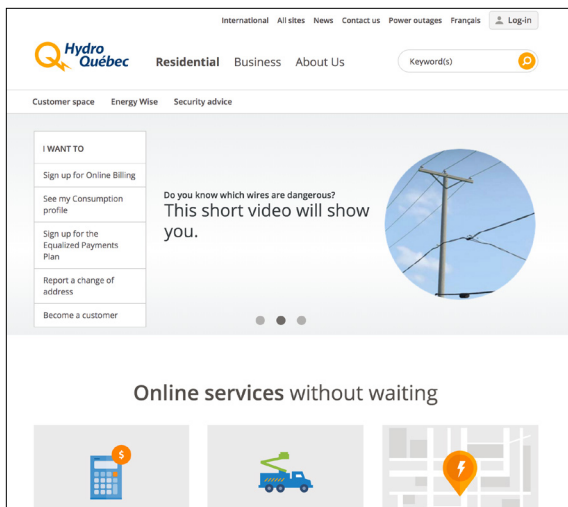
International All sites News Contact us Power outages Français Log-in

Hydro Québec

Residential Business About Us

Keyword(s)

Customer space Energy Wise Security advice

I WANT TO

Sign up for Online Billing

See my Consumption profile

Sign up for the Equalized Payments Plan

Report a change of address

Become a customer

Do you know which wires are dangerous?

This short video will show you.

Online services without waiting

$